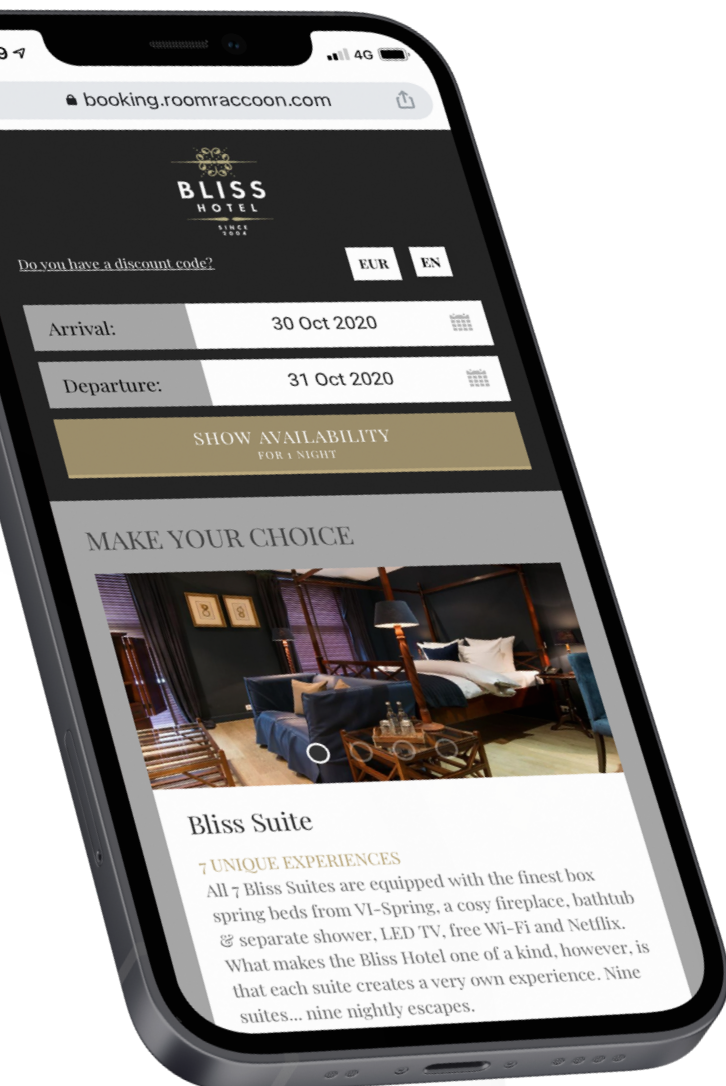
4G

booking.roomraccoon.com

BLISS
HOTEL
SINCE
2004

Do you have a discount code?

EUR

EN

Arrival:

30 Oct 2020

Departure:

31 Oct 2020

SHOW AVAILABILITY
FOR 1 NIGHT

MAKE YOUR CHOICE

Bliss Suite

7 UNIQUE EXPERIENCES

All 7 Bliss Suites are equipped with the finest box spring beds from VI-Spring, a cosy fireplace, bathtub & separate shower, LED TV, free Wi-Fi and Netflix. What makes the Bliss Hotel one of a kind, however, is that each suite creates a very own experience. Nine suites... nine nightly escapes.